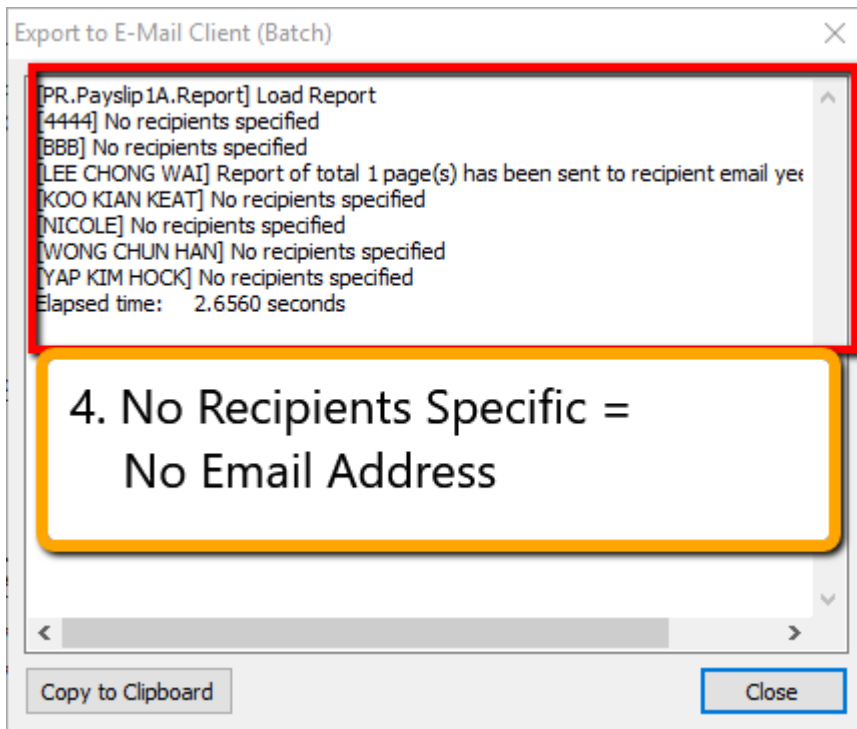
Export to E-Mail Client (Batch)

[PR.Payslip1A.Report] Load Report
[4444] No recipients specified
[BBB] No recipients specified
[LEE CHONG WAI] Report of total 1 page(s) has been sent to recipient email yee
[KOO KIAN KEAT] No recipients specified
[NICOLE] No recipients specified
[WONG CHUN HAN] No recipients specified
[YAP KIM HOCK] No recipients specified
Elapsed time: 2.6560 seconds

4. No Recipients Specific =
No Email Address

Copy to Clipboard

Close